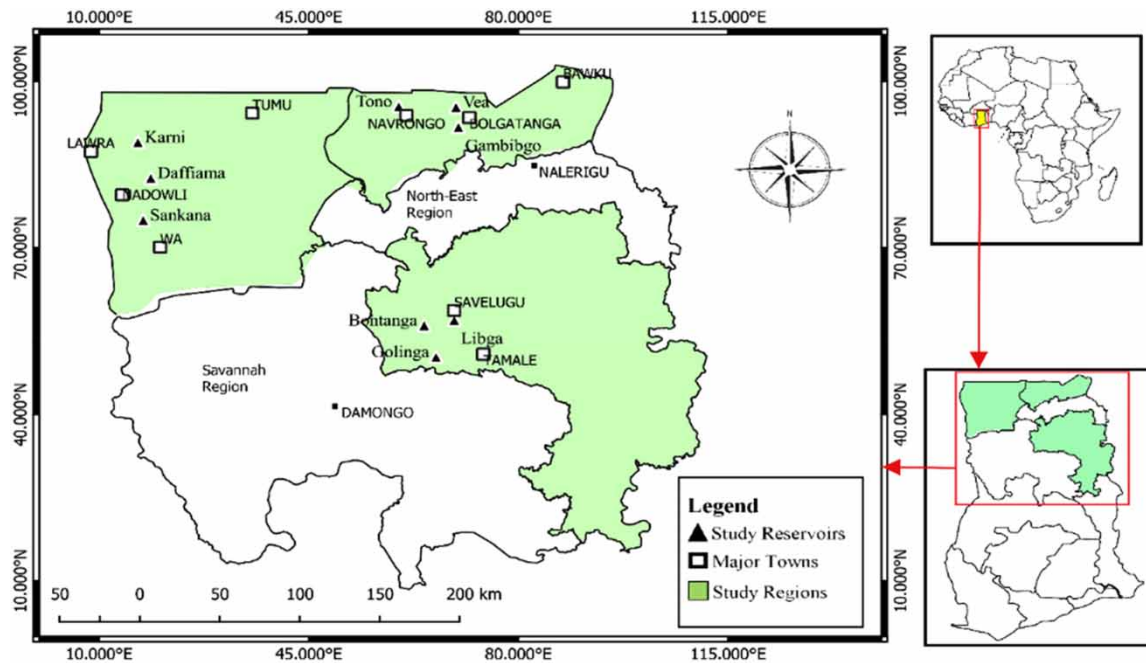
10.000°E 45.000°E 80.000°E 115.000°E

100.000°N
70.000°N
40.000°N
10.000°N

100.000°N
70.000°N
40.000°N
10.000°N

BAWKU
TUMU
Tono
Vea
NAVRONGO
BOLGATANGA
LAWRA
Karni
Gambibgo
NALERIGU
Daffiama
NADOWLI
North-East Region
Sankana
WA
SAVELUGU
Bontanga
Libga
Golinga
TAMALE
Savannah Region
DAMONGO

N

Legend
Study Reservoirs
Major Towns
Study Regions

50 0 50 100 150 200 km

10.000°E 45.000°E 80.000°E 115.000°E